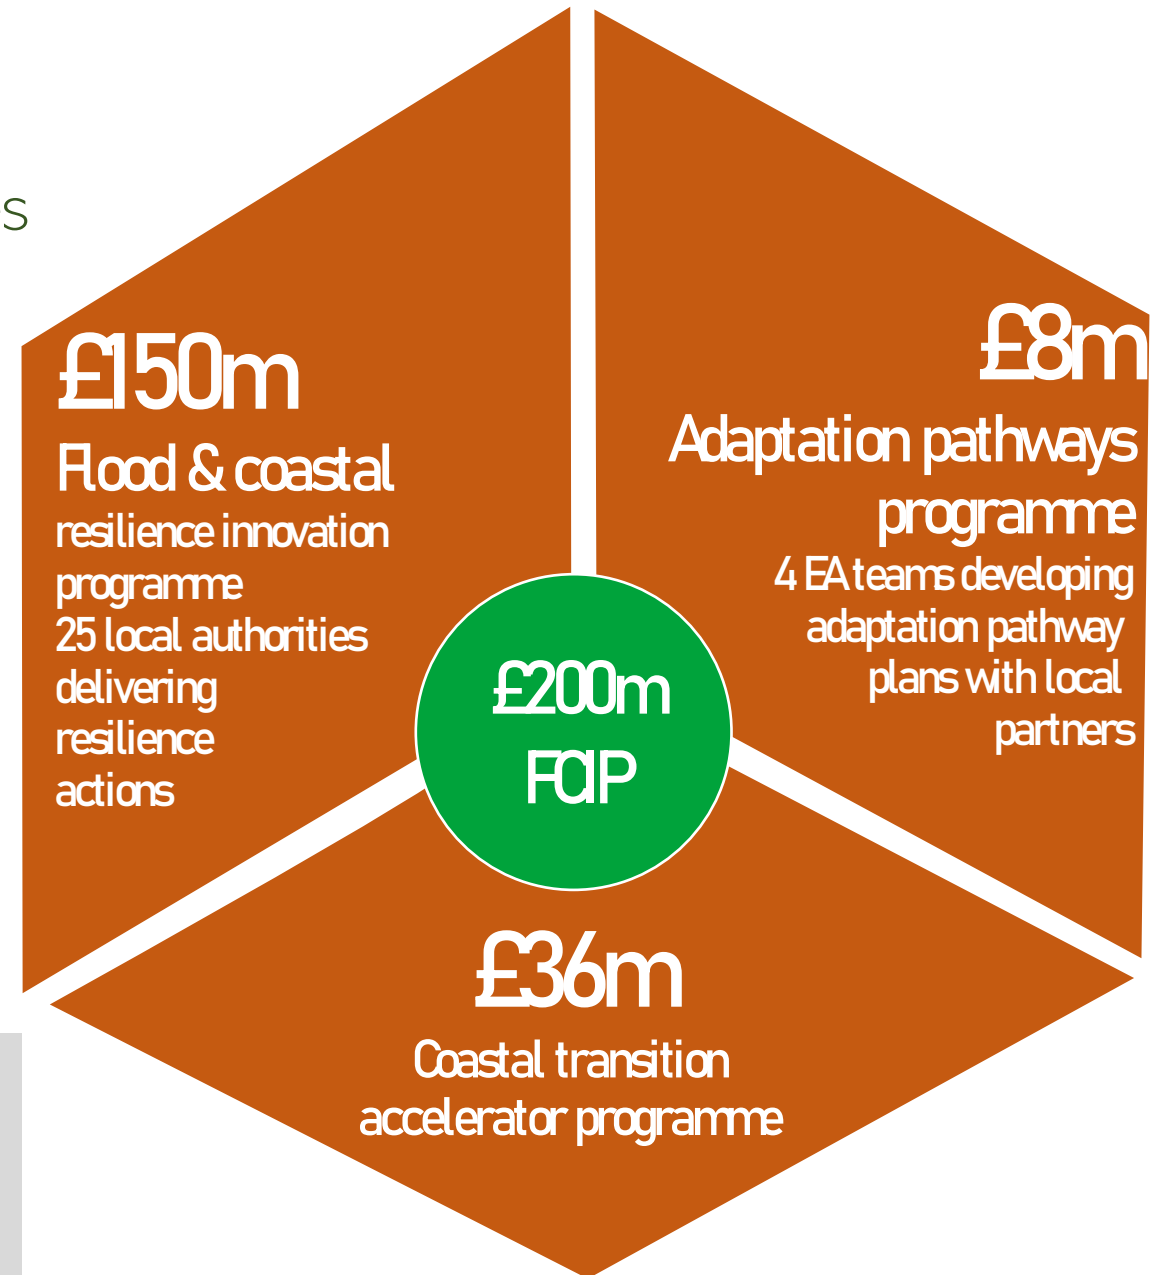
S

£150m
Flood & coastal
resilience innovation programme
25 local authorities delivering resilience actions

£8m
Adaptation pathways programme
4 EA teams developing adaptation pathway plans with local partners

£200m
FCIP

£36m
Coastal transition accelerator programme